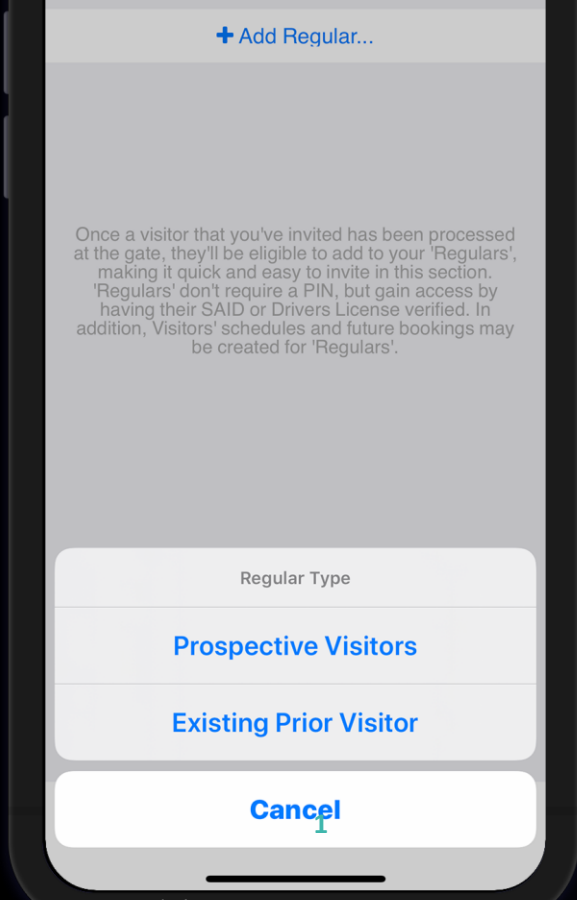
+ Add Regular...

Once a visitor that you've invited has been processed at the gate, they'll be eligible to add to your 'Regulars', making it quick and easy to invite in this section. 'Regulars' don't require a PIN, but gain access by having their SAID or Drivers License verified. In addition, Visitors' schedules and future bookings may be created for 'Regulars'.

Regular Type

Prospective Visitors

Existing Prior Visitor

Cancel